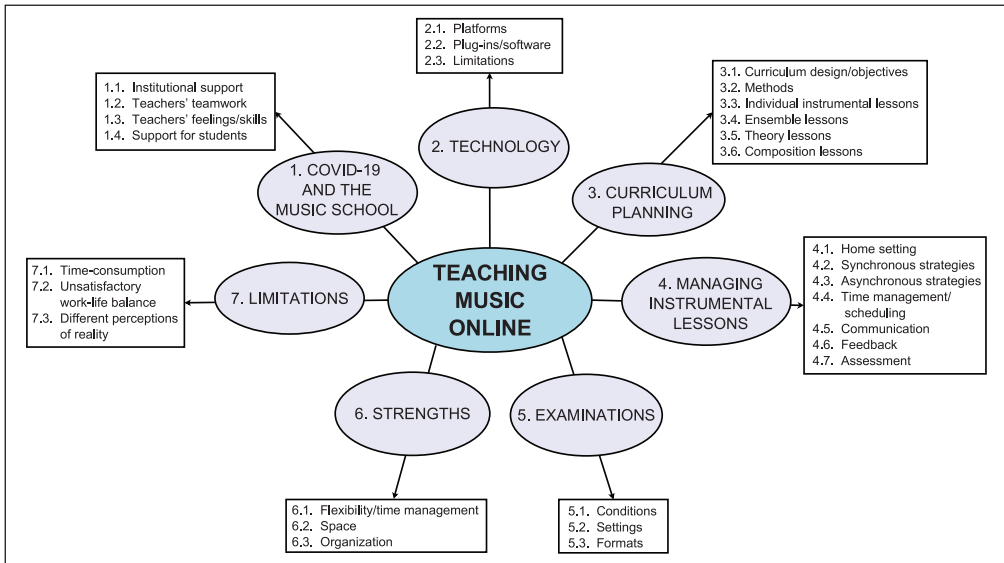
2.1. Platforms
2.2. Plug-ins/software
2.3. Limitations

1.1. Institutional support
1.2. Teachers' teamwork
1.3. Teachers' feelings/skills
1.4. Support for students

3.1. Curriculum design/objectives
3.2. Methods
3.3. Individual instrumental lessons
3.4. Ensemble lessons
3.5. Theory lessons
3.6. Composition lessons

2. TECHNOLOGY

1. COVID-19 AND THE MUSIC SCHOOL

3. CURRICULUM PLANNING

TEACHING MUSIC ONLINE

7.1. Time-consumption
7.2. Unsatisfactory work-life balance
7.3. Different perceptions of reality

7. LIMITATIONS

4. MANAGING INSTRUMENTAL LESSONS

4.1. Home setting
4.2. Synchronous strategies
4.3. Asynchronous strategies
4.4. Time management/ scheduling
4.5. Communication
4.6. Feedback
4.7. Assessment

6. STRENGTHS

5. EXAMINATIONS

6.1. Flexibility/time management
6.2. Space
6.3. Organization

5.1. Conditions
5.2. Settings
5.3. Formats